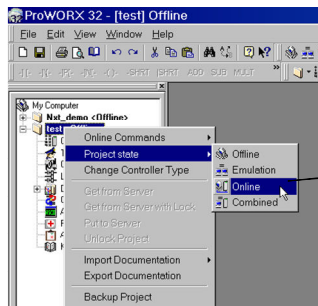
ProWORX 32 - [test] Offline

File Edit View Window Help

SHRT SHRT ADD SUB MULT

My Computer
Nxt_demo <Offline>
test

Online Commands
Project state
Change Controller Type
Get from Server
Get from Server with Lock
Put to Server
Unlock Project
Import Documentation
Export Documentation
Backup Project

Offline
Emulation
Online
Combined